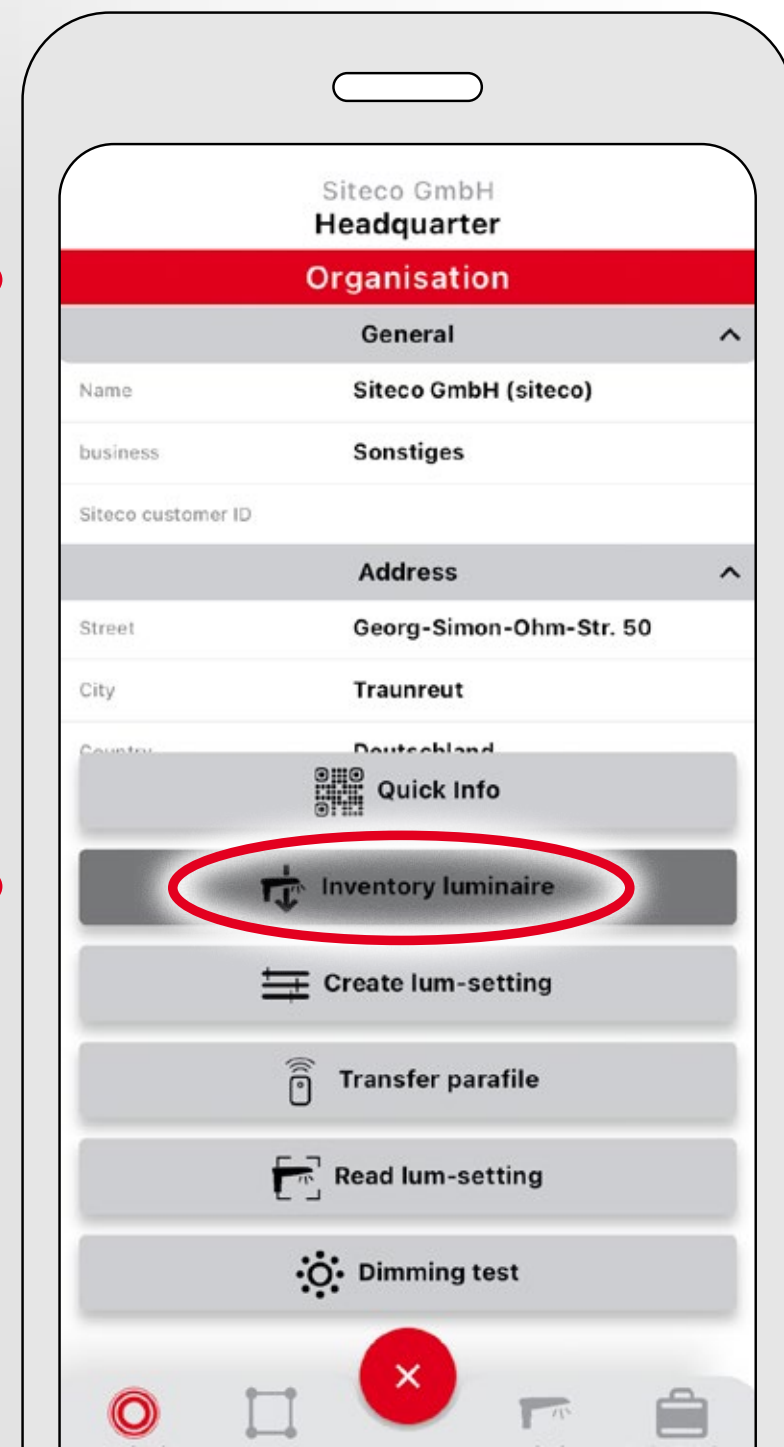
Siteco GmbH
Headquarter

Organisation

General

| | |
|---|---|
| Name | Siteco GmbH (siteco) |
| business | Sonstiges |
| Siteco customer ID | |

Address

| | |
|---|---|
| Street | Georg-Simon-Ohm-Str. 50 |
| City | Traunreut |
| Country | Deutschland |

Quick Info

Inventory luminaire

Create lum-setting

Transfer parafile

Read lum-setting

Dimming test

×